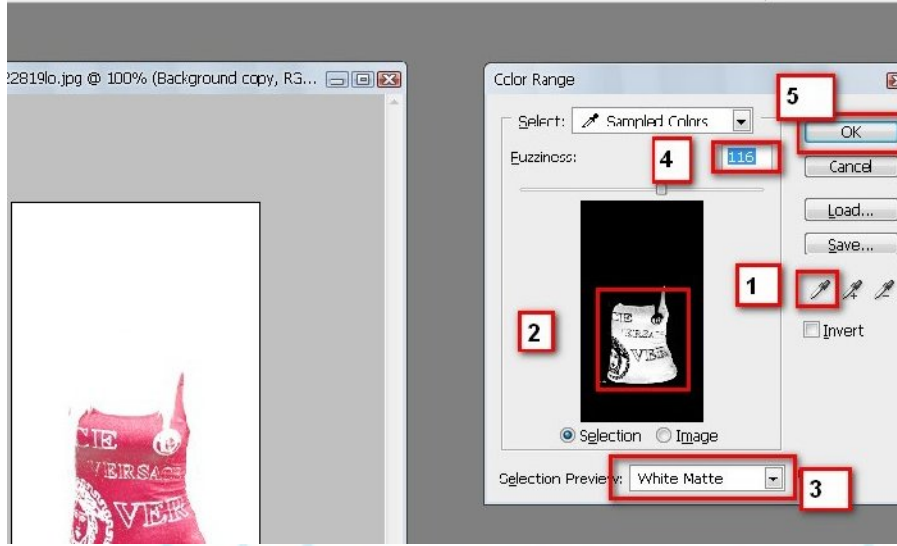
22819lo.jpg @ 100% (Background copy, RG...

Color Range

Select: Sampled Colors

Fuzziness: 116

OK

Cancel

Load...

Save...

Invert

Selection Image

Selection Preview: White Matte

1

2

3

4

5

CIE
VERSACE
VER